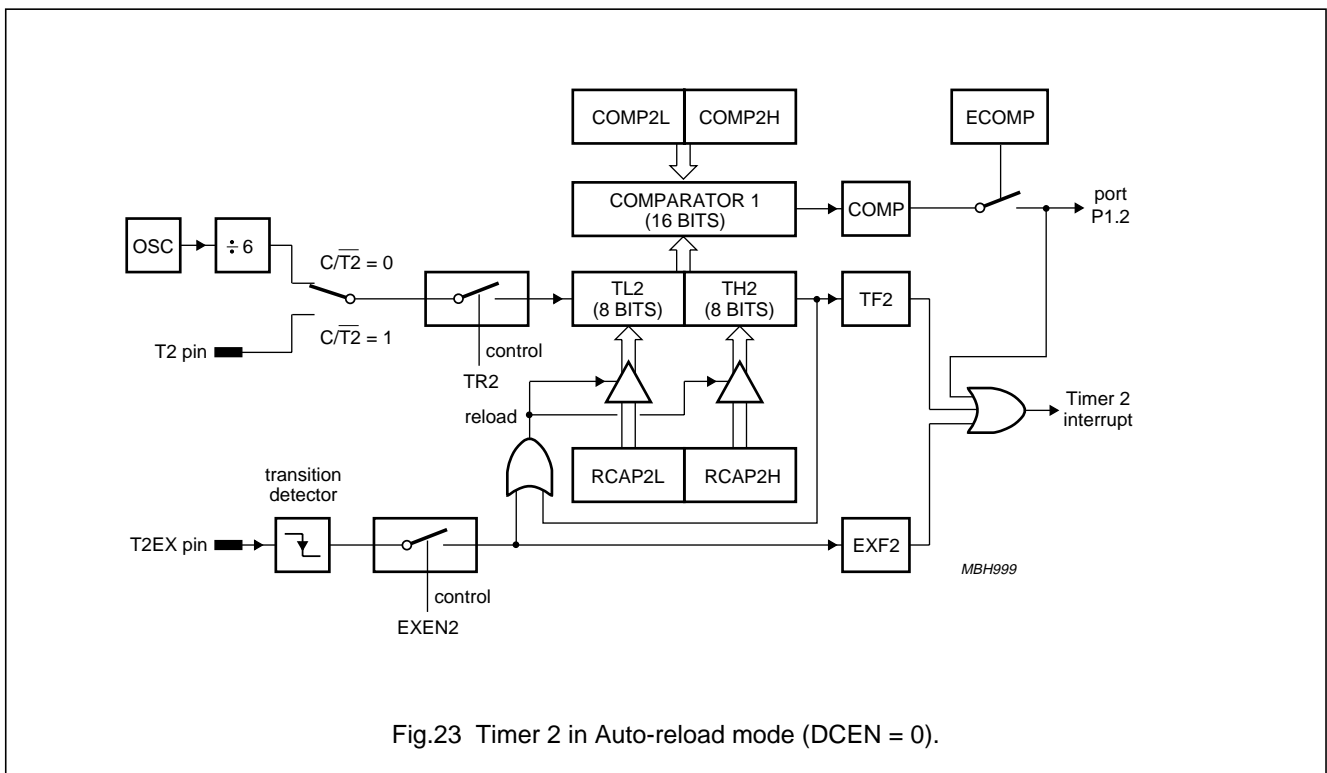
COMP2L
COMP2H
ECOMP
COMPARATOR 1 (16 BITS)
COMP
port P1.2
OSC
÷ 6
$C/\overline{T2} = 0$
$C/\overline{T2} = 1$
T2 pin
control
TR2
TL2 (8 BITS)
TH2 (8 BITS)
TF2
reload
Timer 2 interrupt
RCAP2L
RCAP2H
transition detector
T2EX pin
control
EXEN2
EXF2
MBH999

Fig.23 Timer 2 in Auto-reload mode (DCEN = 0).